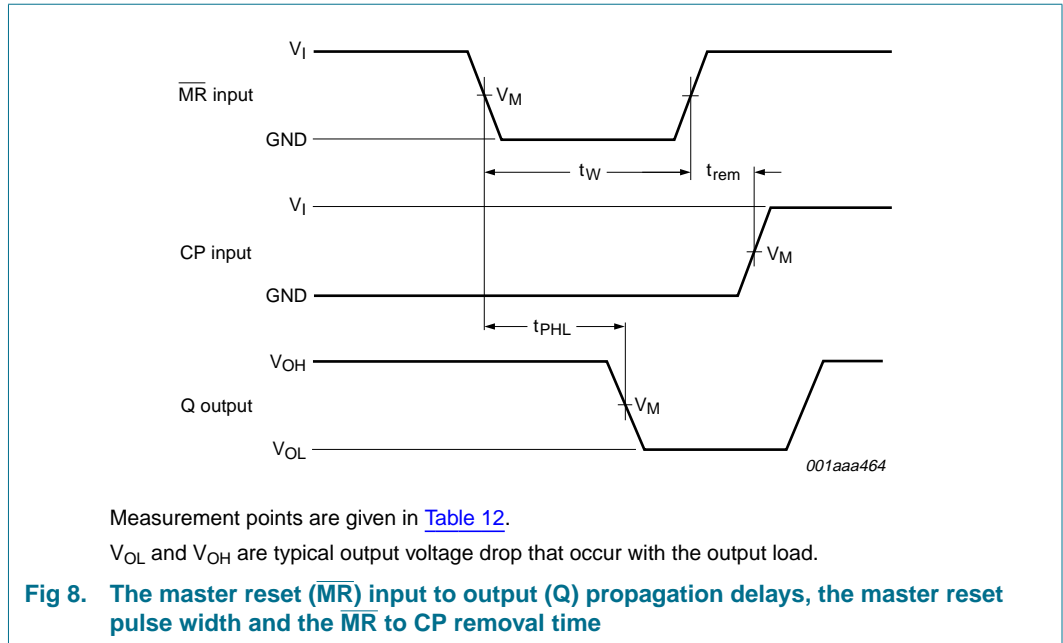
$V_I$

$\overline{MR}$ input

$V_M$

GND

$t_W$

$t_{rem}$

$V_I$

CP input

$V_M$

GND

$t_{PHL}$

$V_{OH}$

Q output

$V_M$

$V_{OL}$

001aaa464

Measurement points are given in Table 12.

$V_{OL}$ and $V_{OH}$ are typical output voltage drop that occur with the output load.

Fig 8. The master reset ($\overline{MR}$) input to output (Q) propagation delays, the master reset pulse width and the $\overline{MR}$ to CP removal time